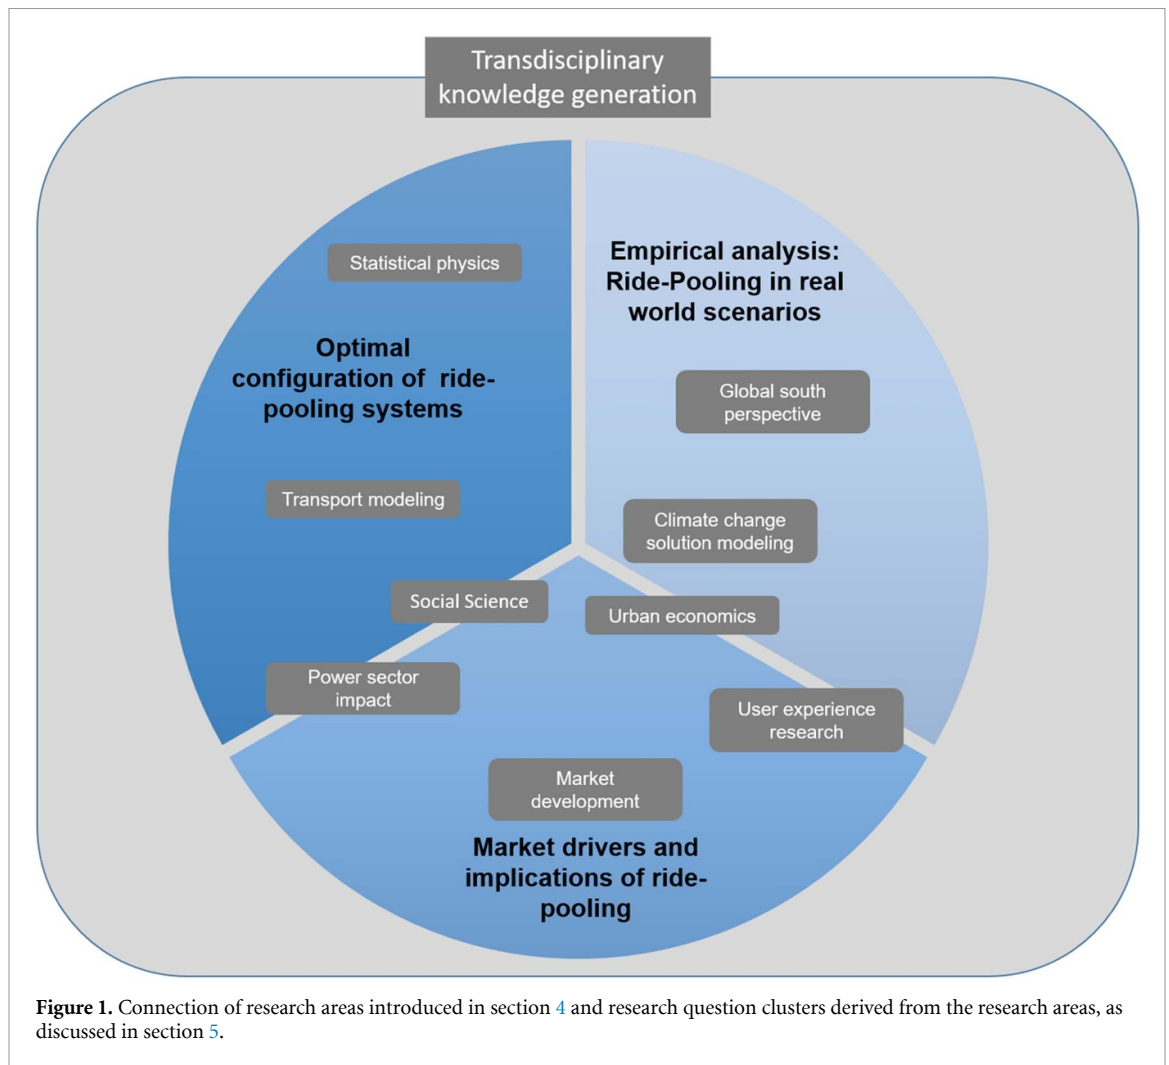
Transdisciplinary knowledge generation

Statistical physics

Optimal configuration of ride-pooling systems

Transport modeling

Empirical analysis: Ride-Pooling in real world scenarios

Global south perspective

Climate change solution modeling

Social Science

Urban economics

Power sector impact

User experience research

Market development

Market drivers and implications of ride-pooling

**Figure 1.** Connection of research areas introduced in section 4 and research question clusters derived from the research areas, as discussed in section 5.